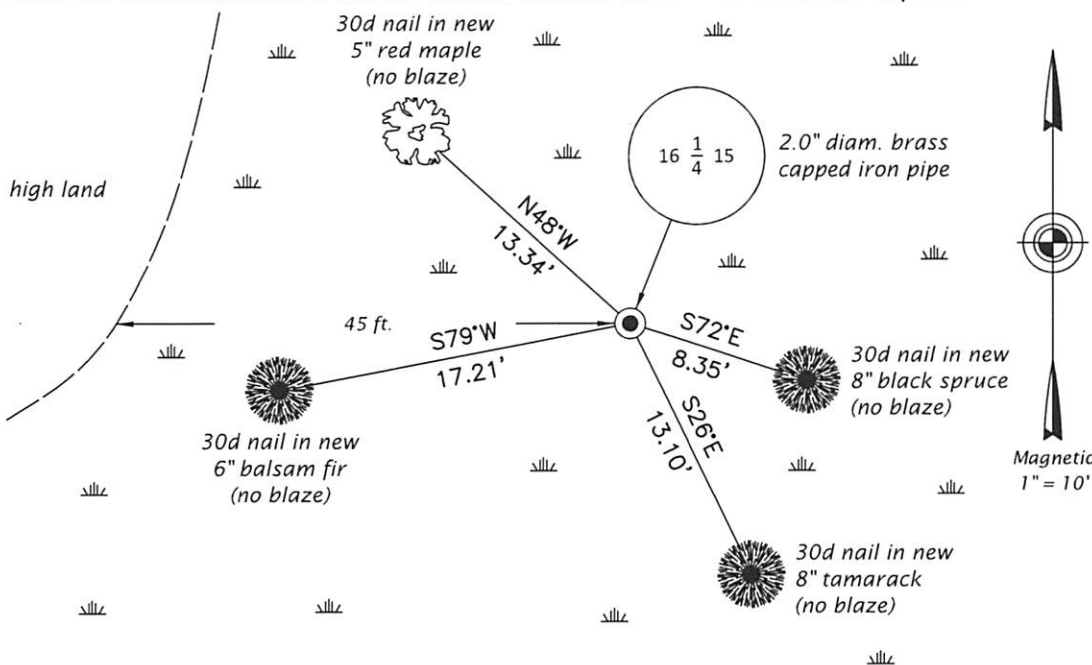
30d nail in new 5" red maple (no blaze)

2.0" diam. brass capped iron pipe

16 $\frac{1}{4}$ 15

high land

N48°W
13.34'

45 ft.

S79°W
17.21'

S72°E
8.35'

S26°E
13.10'

30d nail in new 8" black spruce (no blaze)

30d nail in new 6" balsam fir (no blaze)

30d nail in new 8" tamarack (no blaze)

Magnetic
1" = 10'